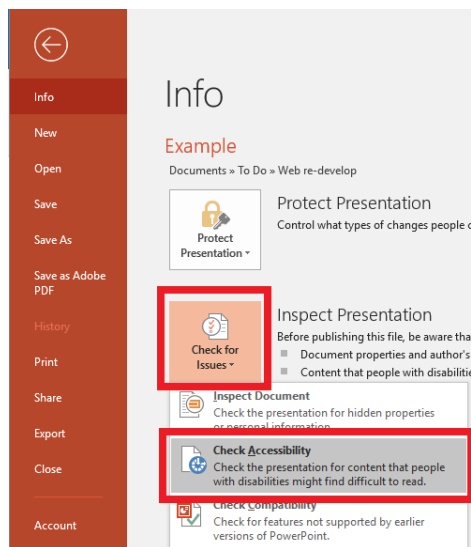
Info
New
Open
Save
Save As
Save as Adobe PDF
History
Print
Share
Export
Close
Account

Info

Example
Documents » To Do » Web re-develop

Protect Presentation
Protect Presentation
Control what types of changes people c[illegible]

Check for Issues
Inspect Presentation
Before publishing this file, be aware tha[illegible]
Document properties and author's
Content that people with disabiliti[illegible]

Inspect Document
Check the presentation for hidden properties or personal information.

Check Accessibility
Check the presentation for content that people with disabilities might find difficult to read.

Check Compatibility
Check for features not supported by earlier versions of PowerPoint.